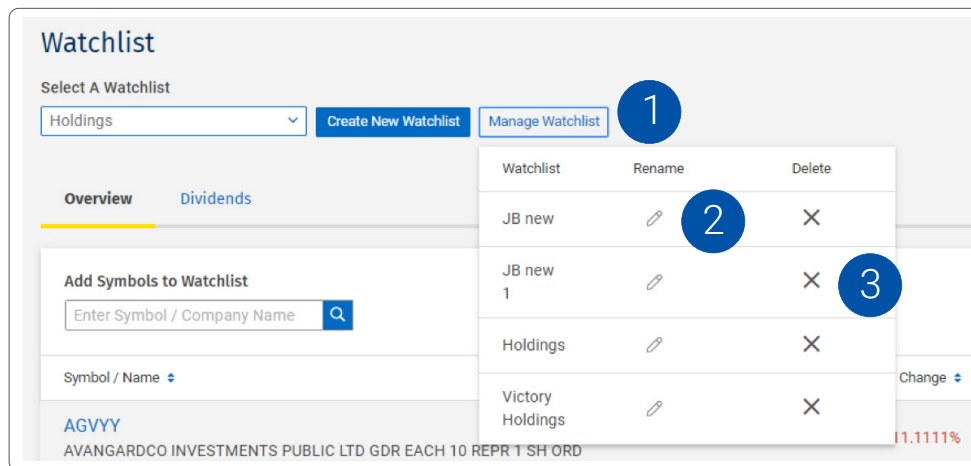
Watchlist

Select A Watchlist

Holdings

Create New Watchlist

Manage Watchlist

1

| Watchlist | Rename | Delete |
|---|---|---|
| JB new | 2 | ✕ |
| JB new 1 | | ✕ 3 |
| Holdings | | ✕ |
| Victory Holdings | | ✕ |

Overview

Dividends

Add Symbols to Watchlist

Enter Symbol / Company Name

Symbol / Name

Change

AGVYY

AVANGARDCO INVESTMENTS PUBLIC LTD GDR EACH 10 REPR 1 SH ORD

11.1111%